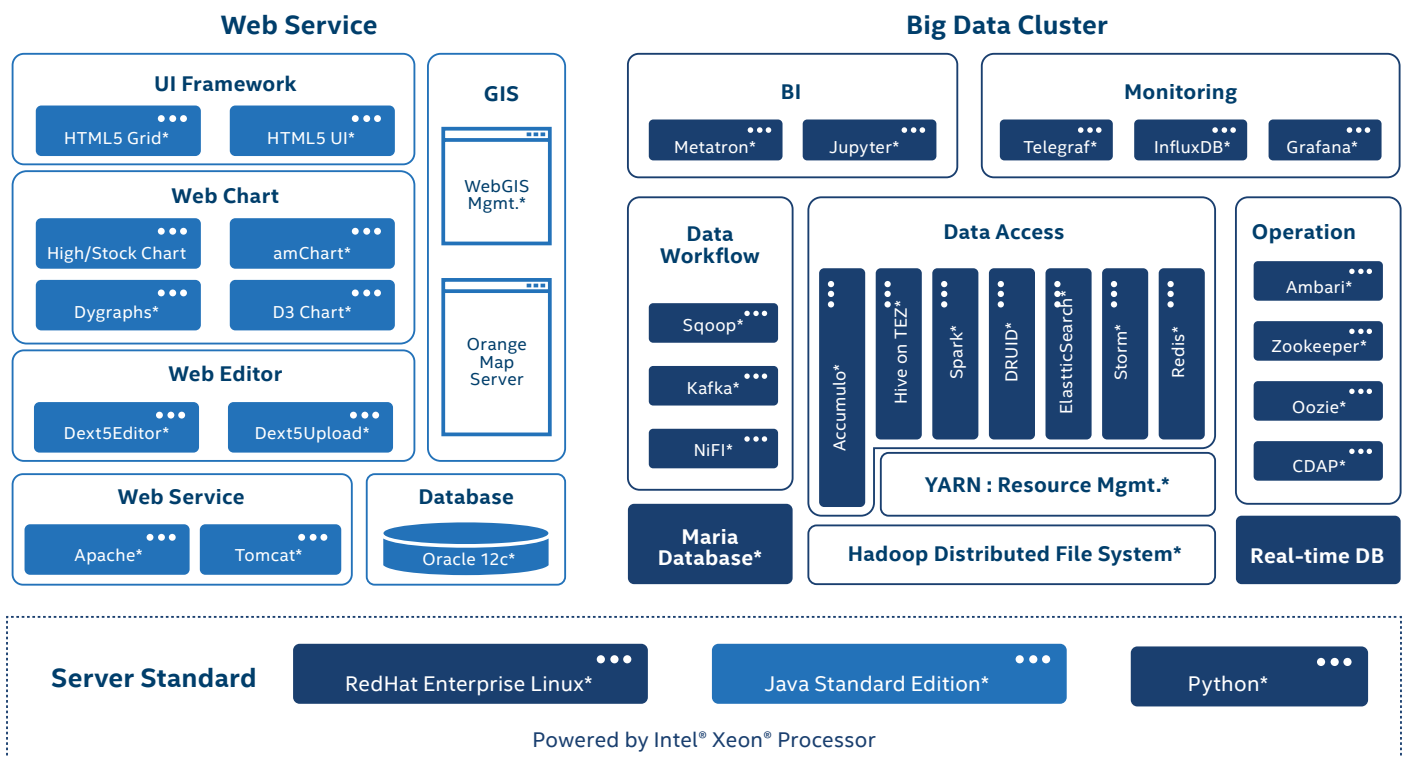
Web Service

UI Framework

HTML5 Grid*

HTML5 UI*

Web Chart

High/Stock Chart

amChart*

Dygraphs*

D3 Chart*

Web Editor

Dext5Editor*

Dext5Upload*

GIS

WebGIS Mgmt.*

Orange Map Server

Web Service

Apache*

Tomcat*

Database

Oracle 12c*

Big Data Cluster

BI

Metatron*

Jupyter*

Monitoring

Telegraf*

InfluxDB*

Grafana*

Data Workflow

Sqoop*

Kafka*

NiFI*

Data Access

Accumulo*

Hive on TEZ*

Spark*

DRUID*

ElasticSearch*

Storm*

Redis*

YARN : Resource Mgmt.*

Operation

Ambari*

Zookeeper*

Oozie*

CDAP*

Maria Database*

Hadoop Distributed File System*

Real-time DB

Server Standard

RedHat Enterprise Linux*

Java Standard Edition*

Python*

Powered by Intel® Xeon® Processor